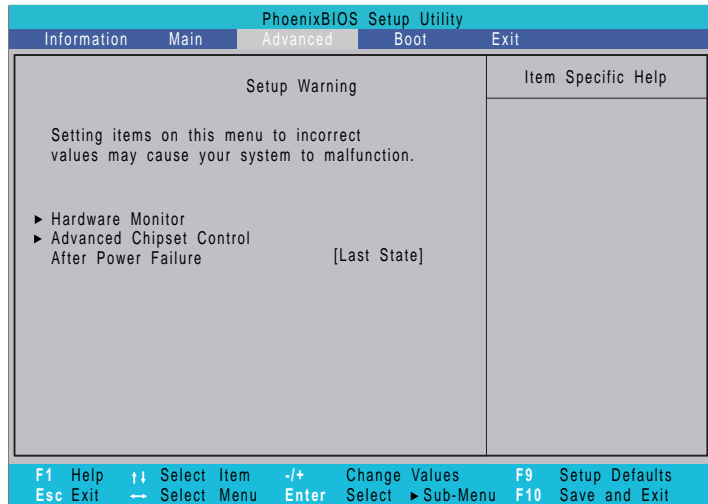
PhoenixBIOS Setup Utility

Information Main Advanced Boot Exit

Setup Warning

Item Specific Help

Setting items on this menu to incorrect values may cause your system to malfunction.

► Hardware Monitor
► Advanced Chipset Control
After Power Failure [Last State]

F1 Help ↑↓ Select Item -/+ Change Values F9 Setup Defaults
Esc Exit ↔ Select Menu Enter Select ►Sub-Menu F10 Save and Exit